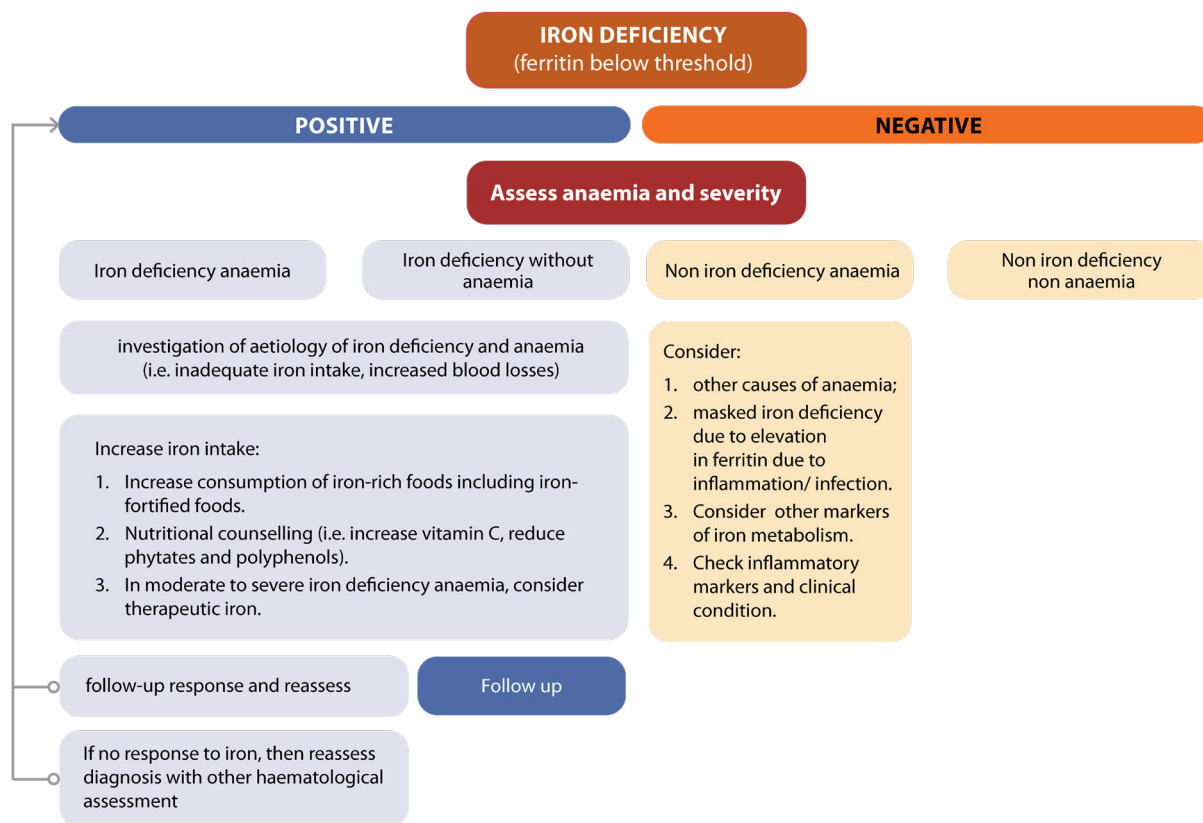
IRON DEFICIENCY
(ferritin below threshold)

POSITIVE

NEGATIVE

Assess anaemia and severity

Iron deficiency anaemia

Iron deficiency without anaemia

Non iron deficiency anaemia

Non iron deficiency non anaemia

investigation of aetiology of iron deficiency and anaemia (i.e. inadequate iron intake, increased blood losses)

Increase iron intake:
1. Increase consumption of iron-rich foods including iron-fortified foods.
2. Nutritional counselling (i.e. increase vitamin C, reduce phytates and polyphenols).
3. In moderate to severe iron deficiency anaemia, consider therapeutic iron.

Consider:
1. other causes of anaemia;
2. masked iron deficiency due to elevation in ferritin due to inflammation/ infection.
3. Consider other markers of iron metabolism.
4. Check inflammatory markers and clinical condition.

follow-up response and reassess

Follow up

If no response to iron, then reassess diagnosis with other haematological assessment